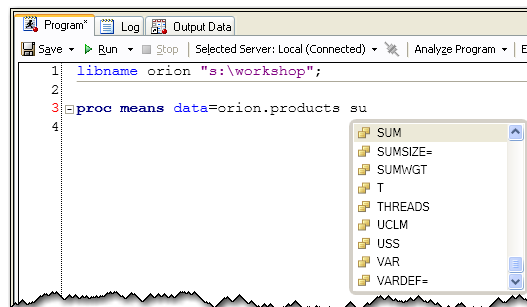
Program* Log Output Data

Save ▾ Run ▾ Stop | Selected Server: Local (Connected) ▾ | Analyze Program ▾ | E

1 libname orion "s:\workshop";
2
3 proc means data=orion.products su
4

SUM
SUMSIZE=
SUMWGT
T
THREADS
UCLM
USS
VAR
VARDEF=